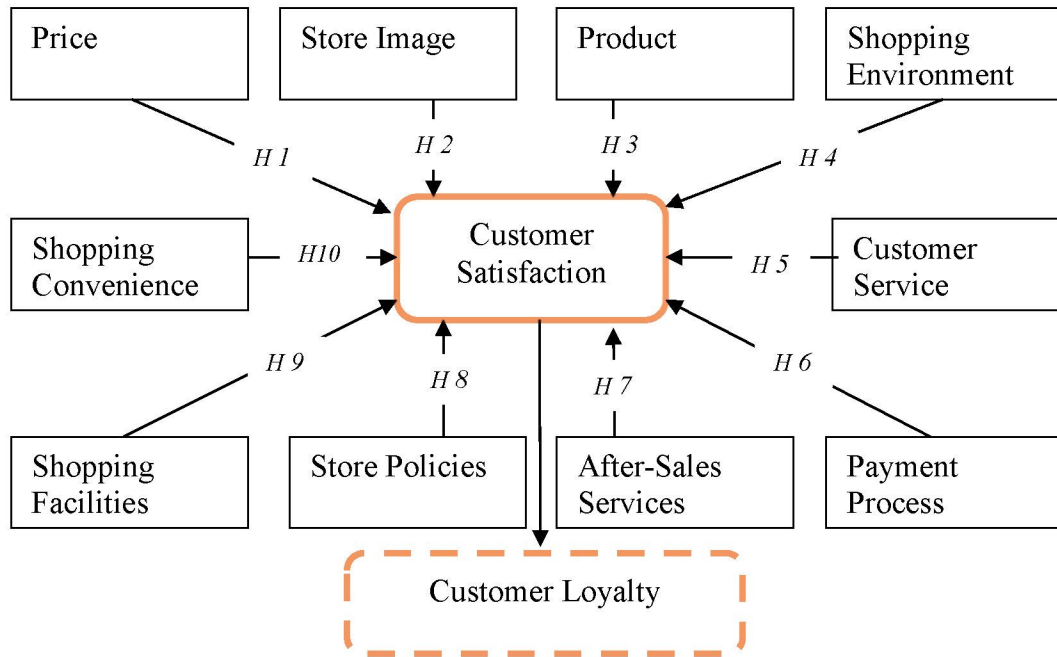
Price

Store Image

Product

Shopping Environment

H 1

H 2

H 3

H 4

Shopping Convenience

H10

Customer Satisfaction

H 5

Customer Service

H 9

H 8

H 7

H 6

Shopping Facilities

Store Policies

After-Sales Services

Payment Process

Customer Loyalty